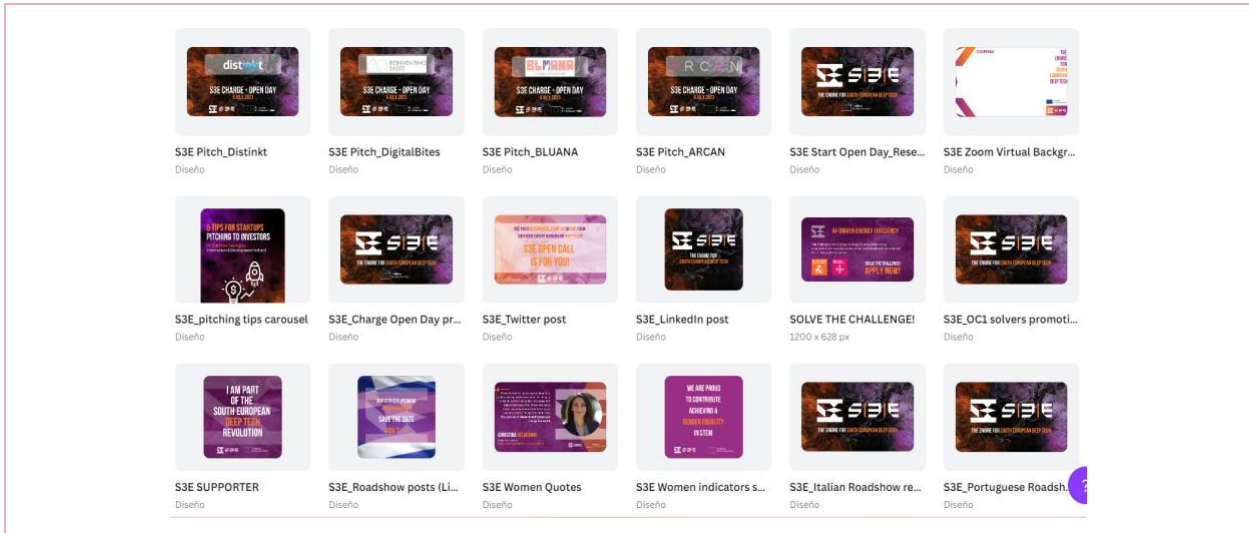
distinkt
S3E CHARGE - OPEN DAY

S3E CHARGE - OPEN DAY

BLUANA
S3E CHARGE - OPEN DAY

RCAN
S3E CHARGE - OPEN DAY

S3E

THE ENGINE FOR SOUTH EUROPEAN DEEP TECH

S3E Pitch_Distinkt
Diseño

S3E Pitch_DigitalBites
Diseño

S3E Pitch_BLUANA
Diseño

S3E Pitch_ARCAN
Diseño

S3E Start Open Day_Rese...
Diseño

S3E Zoom Virtual Backgr...
Diseño

5 TIPS FOR STARTUPS PITCHING TO INVESTORS

S3E
THE ENGINE FOR SOUTH EUROPEAN DEEP TECH

S3E OPEN CALL IS FOR YOU!

S3E
THE ENGINE FOR SOUTH EUROPEAN DEEP TECH

AI-DRIVEN ENERGY EFFICIENCY
SOLVE THE CHALLENGE!
APPLY NOW!

S3E
THE ENGINE FOR SOUTH EUROPEAN DEEP TECH

S3E_pitching tips carousel
Diseño

S3E_Charge Open Day pr...
Diseño

S3E_Twitter post
Diseño

S3E_LinkedIn post
Diseño

SOLVE THE CHALLENGE!
1200 × 628 px

S3E_OC1 solvers promoti...
Diseño

I AM PART OF THE SOUTH EUROPEAN DEEP TECH REVOLUTION

SAVE THE DATE

CHRISTINA

WE ARE PROUD TO CONTRIBUTE ACHIEVING A GENDER EQUALITY IN STEM

S3E
THE ENGINE FOR SOUTH EUROPEAN DEEP TECH

S3E
THE ENGINE FOR SOUTH EUROPEAN DEEP TECH

S3E SUPPORTER
Diseño

S3E_Roadshow posts (Li...
Diseño

S3E Women Quotes
Diseño

S3E Women indicators s...
Diseño

S3E_Italian Roadshow re...
Diseño

S3E_Portuguese Roadsh...
Diseño